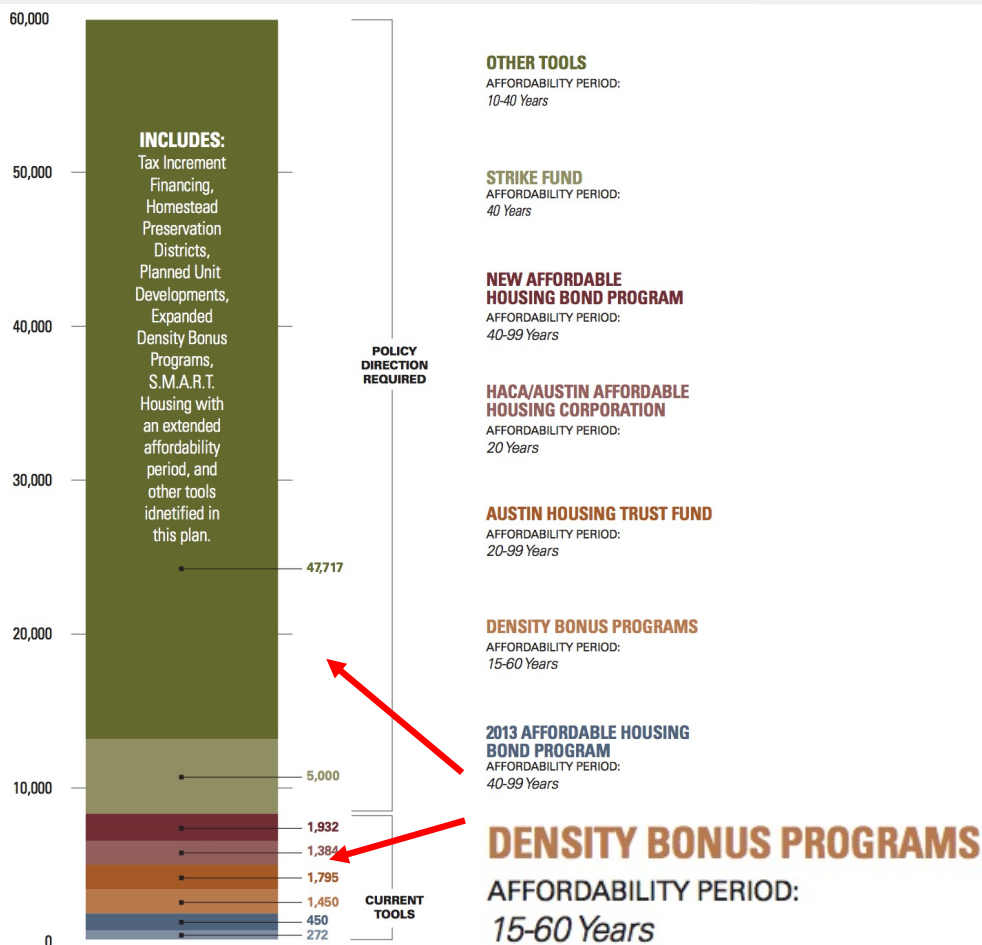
60,000

50,000

40,000

30,000

20,000

10,000

0

INCLUDES:
Tax Increment Financing, Homestead Preservation Districts, Planned Unit Developments, Expanded Density Bonus Programs, S.M.A.R.T. Housing with an extended affordability period, and other tools idnetified in this plan.

47,717

5,000

1,932

1,384

1,795

1,450

450

272

POLICY DIRECTION REQUIRED

CURRENT TOOLS

OTHER TOOLS
AFFORDABILITY PERIOD:
10-40 Years

STRIKE FUND
AFFORDABILITY PERIOD:
40 Years

NEW AFFORDABLE HOUSING BOND PROGRAM
AFFORDABILITY PERIOD:
40-99 Years

HACA/AUSTIN AFFORDABLE HOUSING CORPORATION
AFFORDABILITY PERIOD:
20 Years

AUSTIN HOUSING TRUST FUND
AFFORDABILITY PERIOD:
20-99 Years

DENSITY BONUS PROGRAMS
AFFORDABILITY PERIOD:
15-60 Years

2013 AFFORDABLE HOUSING BOND PROGRAM
AFFORDABILITY PERIOD:
40-99 Years

DENSITY BONUS PROGRAMS
AFFORDABILITY PERIOD:
15-60 Years